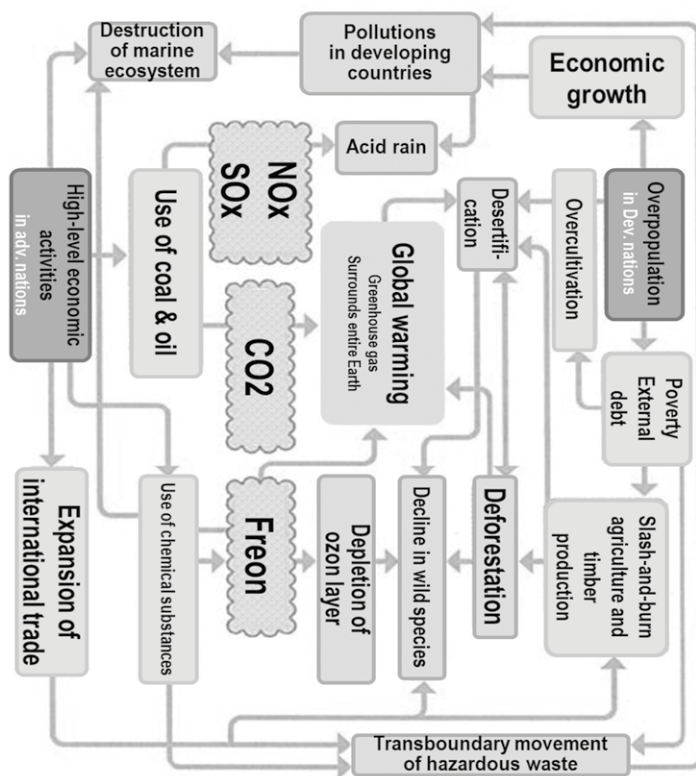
Destruction of marine ecosystem

Pollutions in developing countries

Economic growth

Acid rain

NOx SOx

High-level economic activities in adv. nations

Use of coal & oil

Global warming
Greenhouse gas
Surrounds entire Earth

Desertification

Overcultivation

Overpopulation in Dev. nations

CO2

Poverty
External debt

Expansion of international trade

Use of chemical substances

Freon

Depletion of ozon layer

Decline in wild species

Deforestation

Slash-and-burn agriculture and timber production

Transboundary movement of hazardous waste